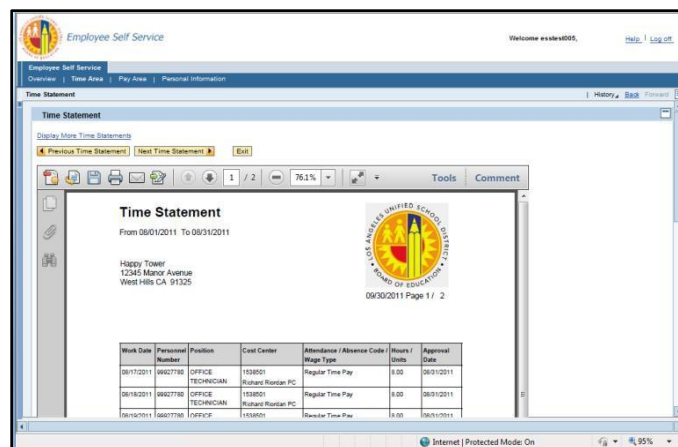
Employee Self Service

Welcome esstest005, Help | Log off

Employee Self Service

Overview | Time Area | Pay Area | Personal Information

Time Statement

| History Back Forward

Time Statement

Display More Time Statements

Previous Time Statement Next Time Statement Exit

1 / 2 76.1% Tools Comment

Time Statement

From 08/01/2011 To 08/31/2011

Happy Tower
12345 Manor Avenue
West Hills CA 91325

LOS ANGELES UNIFIED SCHOOL DISTRICT BOARD OF EDUCATION

09/30/2011 Page 1 / 2

| Work Date | Personnel Number | Position | Cost Center | Attendance / Absence Code / Wage Type | Hours / Units | Approval Date |
|---|---|---|---|---|---|---|
| 08/17/2011 | 99927780 | OFFICE TECHNICIAN | 1538501 Richard Riordan PC | Regular Time Pay | 8.00 | 08/31/2011 |
| 08/18/2011 | 99927780 | OFFICE TECHNICIAN | 1538501 Richard Riordan PC | Regular Time Pay | 8.00 | 08/31/2011 |
| 08/19/2011 | 99927780 | OFFICE | 1538501 | Regular Time Pay | 8.00 | 08/31/2011 |

Internet | Protected Mode: On 95%